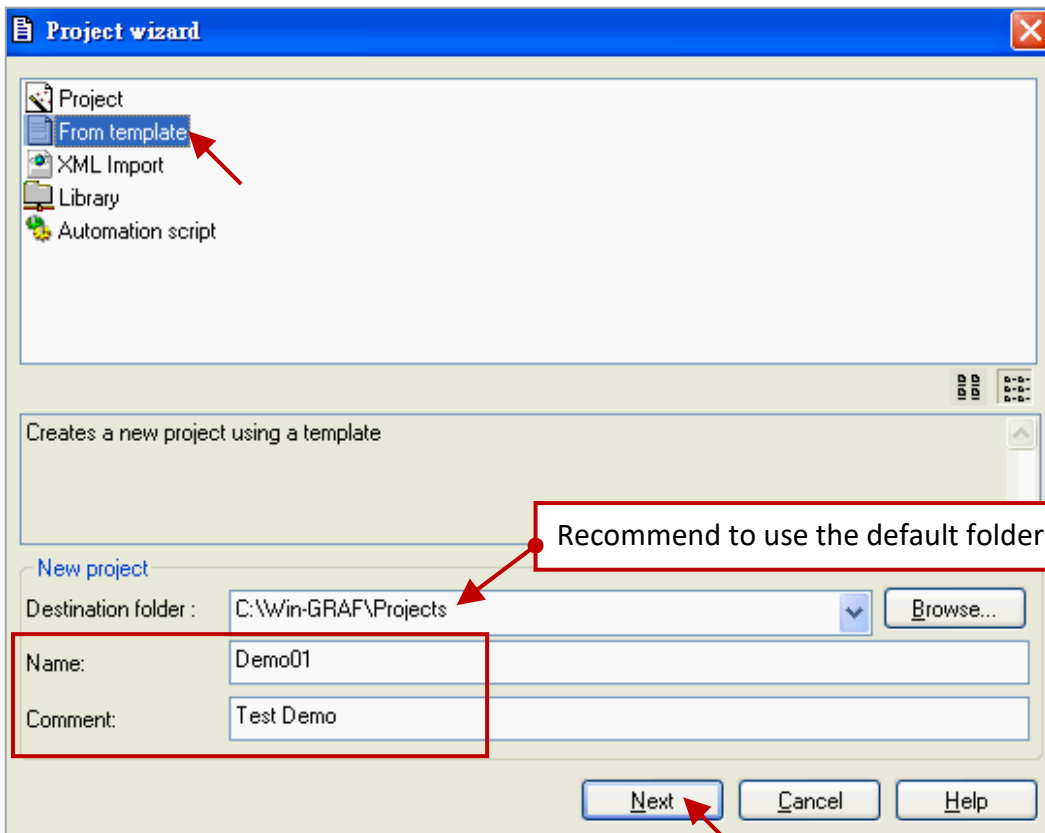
Project wizard

Project
From template
XML Import
Library
Automation script

Creates a new project using a template

Recommend to use the default folder

New project
Destination folder : C:\Win-GRAF\Projects
Browse...
Name: Demo01
Comment: Test Demo

Next
Cancel
Help